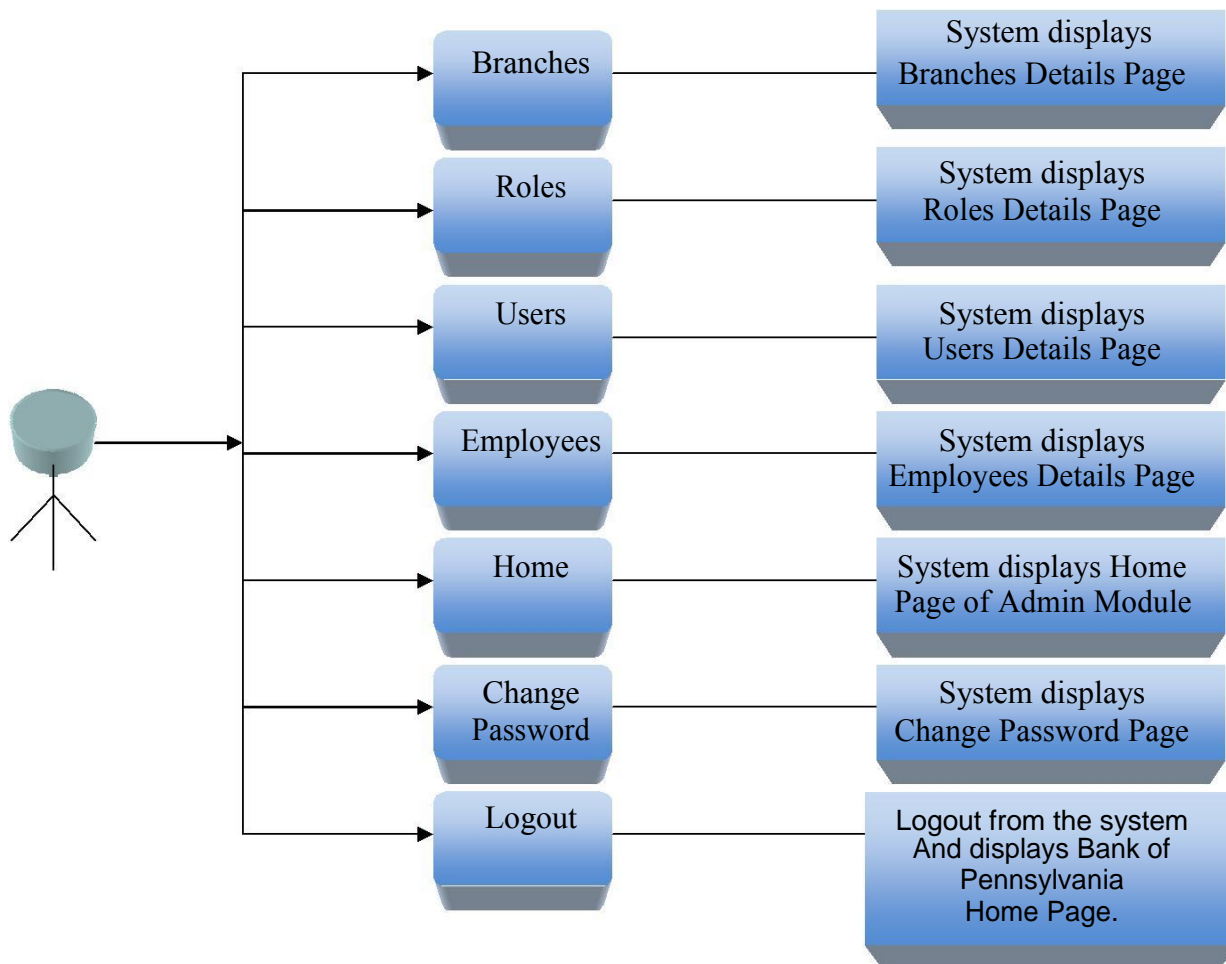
Branches

System displays Branches Details Page

Roles

System displays Roles Details Page

Users

System displays Users Details Page

Employees

System displays Employees Details Page

Home

System displays Home Page of Admin Module

Change Password

System displays Change Password Page

Logout

Logout from the system And displays Bank of Pennsylvania Home Page.